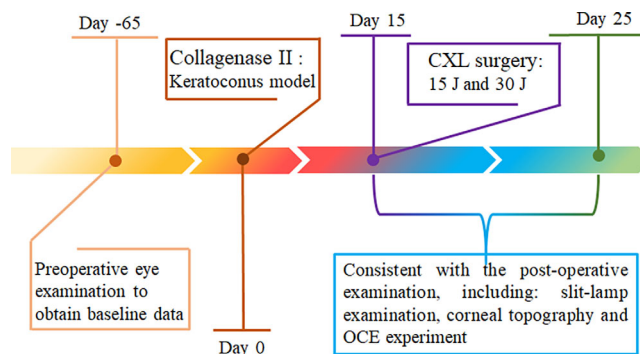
Day -65

Collagenase II :
Keratoconus model

Day 15

CXL surgery:
15 J and 30 J

Day 25

Preoperative eye examination to obtain baseline data

Day 0

Consistent with the post-operative examination, including: slit-lamp examination, corneal topography and OCE experiment